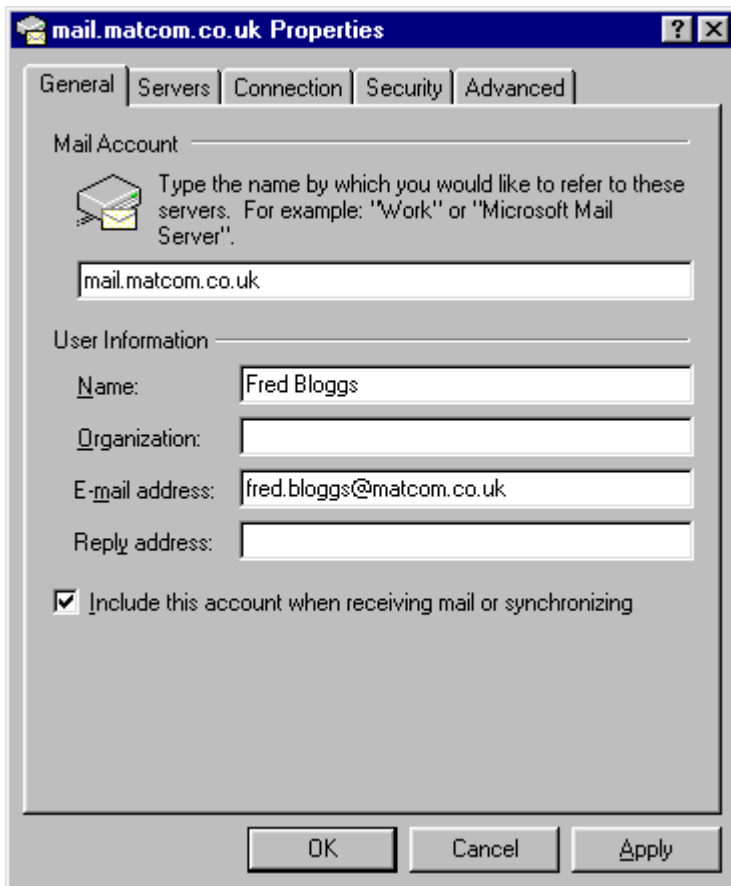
mail.matcom.co.uk Properties

?

General
Servers
Connection
Security
Advanced

Mail Account

Type the name by which you would like to refer to these servers. For example: "Work" or "Microsoft Mail Server".

mail.matcom.co.uk

User Information

Name: Fred Bloggs

Organization:

E-mail address: fred.bloggs@matcom.co.uk

Reply address:

Include this account when receiving mail or synchronizing

OK
Cancel
Apply